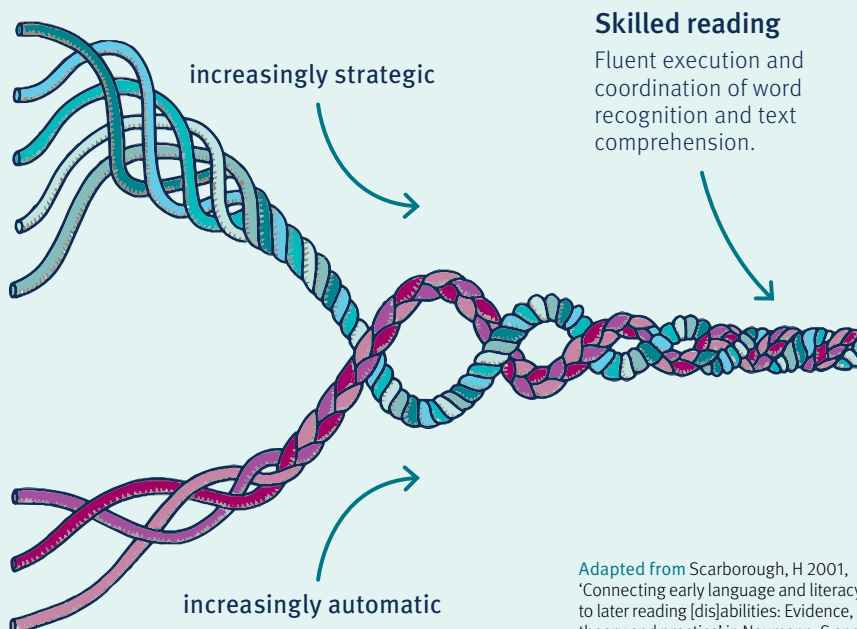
increasingly strategic

Skilled reading

Fluent execution and coordination of word recognition and text comprehension.

increasingly automatic

Adapted from Scarborough, H 2001, 'Connecting early language and literacy to later reading [dis]abilities: Evidence, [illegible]